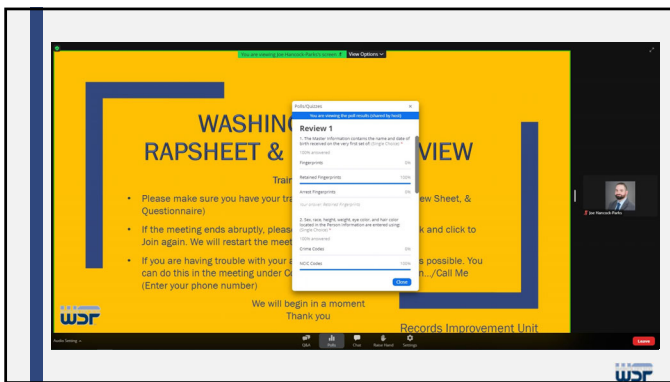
You are viewing Joe Hancock-Parks's screen View Options

WASHING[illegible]
RAPSHEET & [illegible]VIEW

Trai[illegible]

• Please make sure you have your tra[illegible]ew Sheet, & Questionnaire)

• If the meeting ends abruptly, please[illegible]k and click to Join again. We will restart the meet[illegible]

• If you are having trouble with your a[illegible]s possible. You can do this in the meeting under C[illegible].../Call Me (Enter your phone number)

We will begin in a moment
Thank you

Records Improvement Unit

WSP

Polls/Quizzes
You are viewing the poll results (shared by host)

Review 1

1. The Master Information contains the name and date of birth received on the very first set of: (Single Choice) *

100% answered

Fingerprints 0%

Retained Fingerprints 100%

Arrest Fingerprints 0%

Your answer: Retained Fingerprints

2. Sex, race, height, weight, eye color, and hair color located in the Person information are entered using: (Single Choice) *

100% answered

Crime Codes 0%

NCIC Codes 100%

Close

Joe Hancock-Parks

Audio Setting

Q&A Polls Chat Raise Hand Settings

Leave

WSP